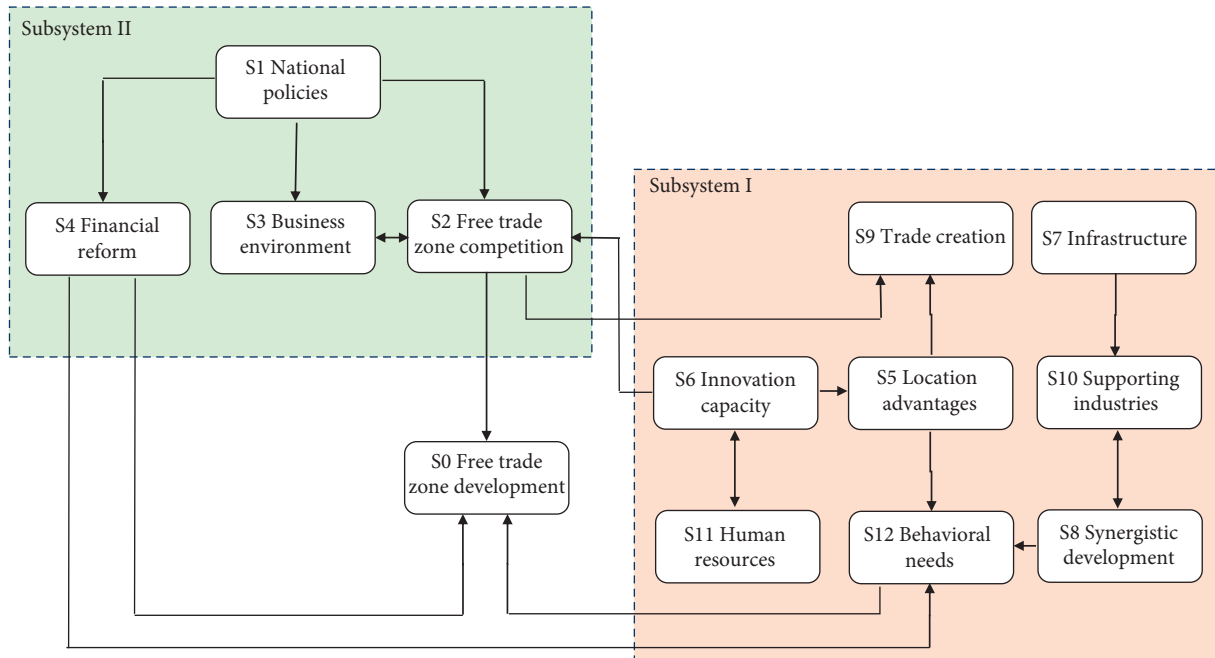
Subsystem II

S1 National policies

S4 Financial reform

S3 Business environment

S2 Free trade zone competition

Subsystem I

S9 Trade creation

S7 Infrastructure

S6 Innovation capacity

S5 Location advantages

S10 Supporting industries

S0 Free trade zone development

S11 Human resources

S12 Behavioral needs

S8 Synergistic development